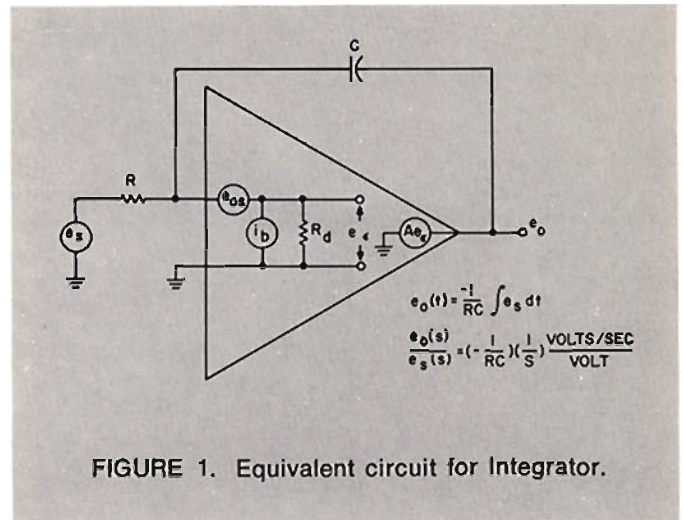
C

R

$e_s$

$e_{os}$

$i_b$

$R_d$

$e_\epsilon$

$Ae_\epsilon$

$e_o$

$e_o(t) = \frac{-1}{RC} \int e_s \, dt$

$\frac{e_o(s)}{e_s(s)} = (-\frac{1}{RC})(\frac{1}{S}) \frac{\text{VOLTS/SEC}}{\text{VOLT}}$

FIGURE 1. Equivalent circuit for Integrator.